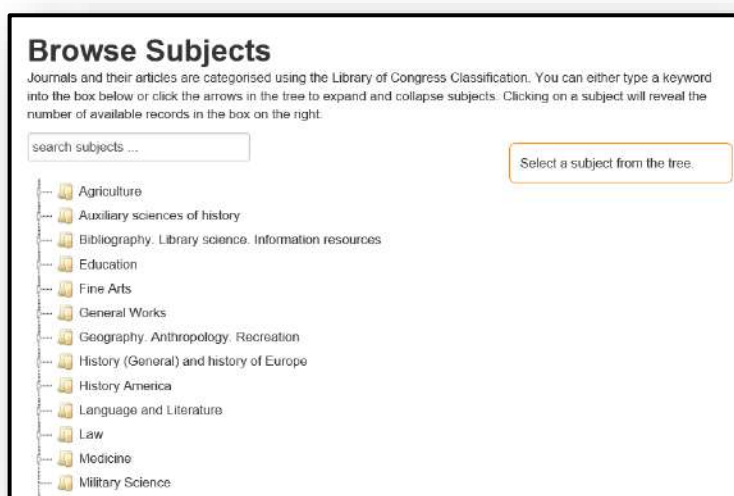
# Browse Subjects

Journals and their articles are categorised using the Library of Congress Classification. You can either type a keyword into the box below or click the arrows in the tree to expand and collapse subjects. Clicking on a subject will reveal the number of available records in the box on the right.

search subjects ...

Select a subject from the tree.

Agriculture
Auxiliary sciences of history
Bibliography. Library science. Information resources
Education
Fine Arts
General Works
Geography. Anthropology. Recreation
History (General) and history of Europe
History America
Language and Literature
Law
Medicine
Military Science